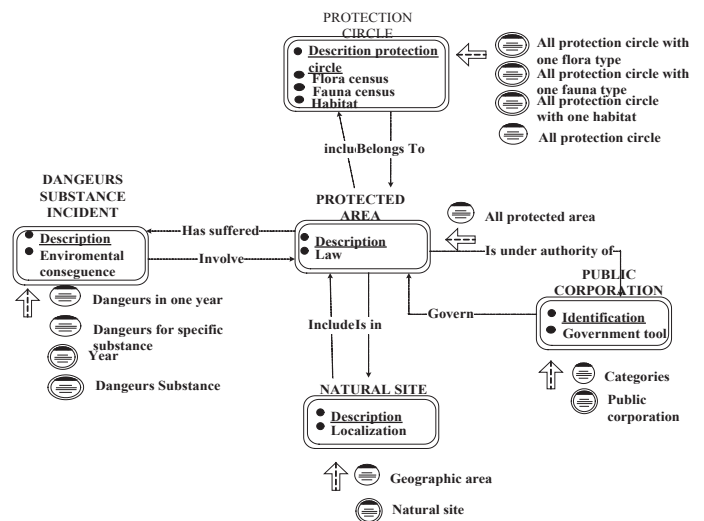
PROTECTION CIRCLE

Descrition protection circle
Flora census
Fauna census
Habitat

All protection circle with one flora type
All protection circle with one fauna type
All protection circle with one habitat
All protection circle

incluBelongs To

DANGEURS SUBSTANCE INCIDENT

Description
Enviromental consegeunce

Has suffered
Involve

PROTECTED AREA

Description
Law

All protected area

Is under authority of

PUBLIC CORPORATION

Identification
Government tool

Govern

Dangeurs in one year
Dangeurs for specific substance
Year
Dangeurs Substance

IncludeIs in

NATURAL SITE

Description
Localization

Categories
Public corporation

Geographic area
Natural site